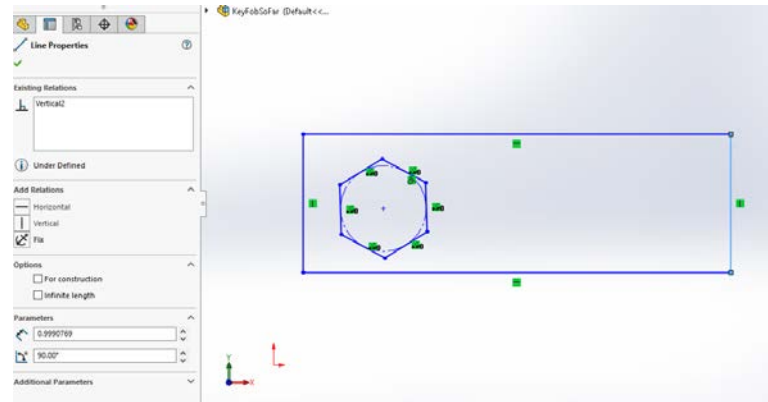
KeyFobSoFar (Default<<...

Line Properties

Existing Relations

Vertical2

Under Defined

Add Relations

Horizontal

Vertical

Fix

Options

For construction

Infinite length

Parameters

0.9990769

90.00°

Additional Parameters

Y

X